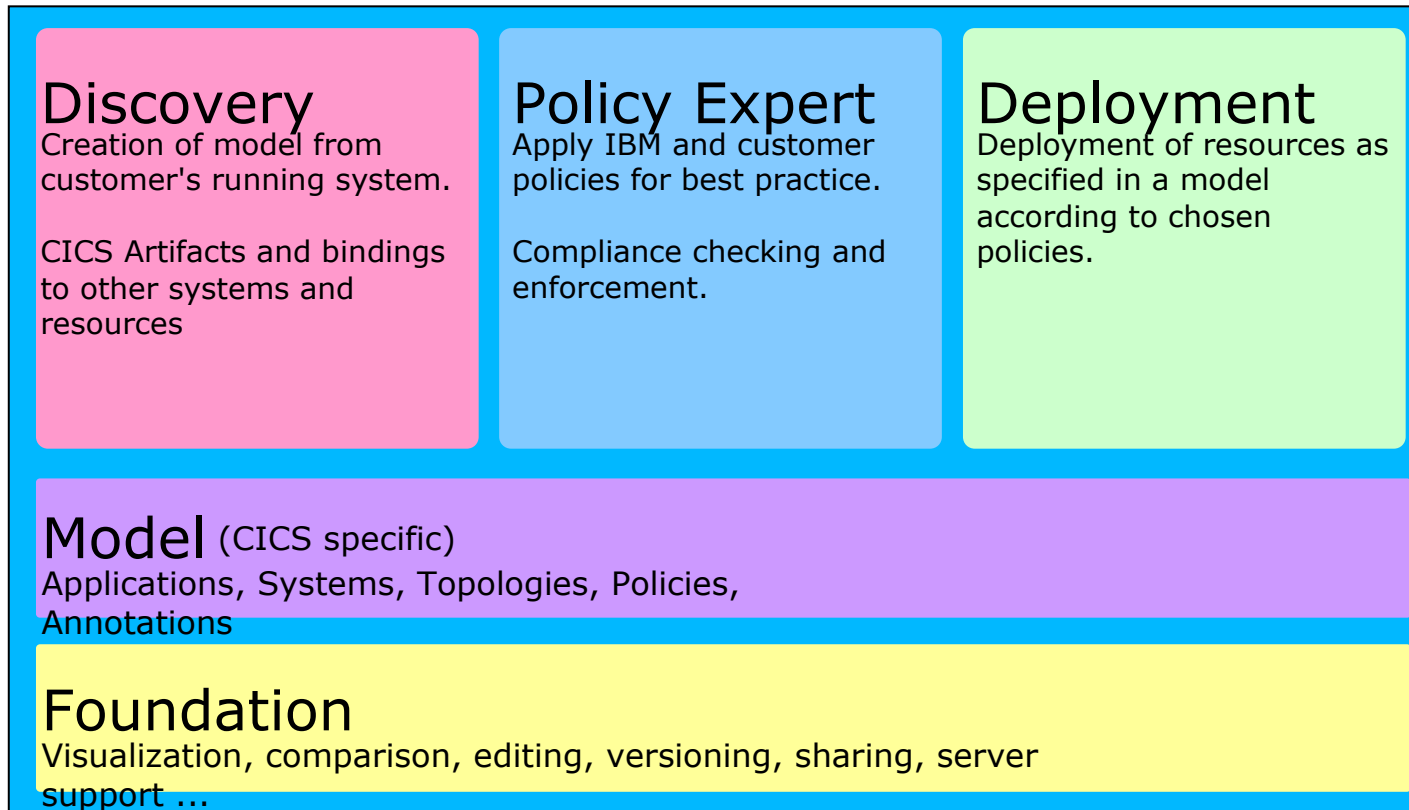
Discovery
Creation of model from customer's running system.

CICS Artifacts and bindings to other systems and resources

Policy Expert
Apply IBM and customer policies for best practice.

Compliance checking and enforcement.

Deployment
Deployment of resources as specified in a model according to chosen policies.

Model (CICS specific)
Applications, Systems, Topologies, Policies, Annotations

Foundation
Visualization, comparison, editing, versioning, sharing, server support ...